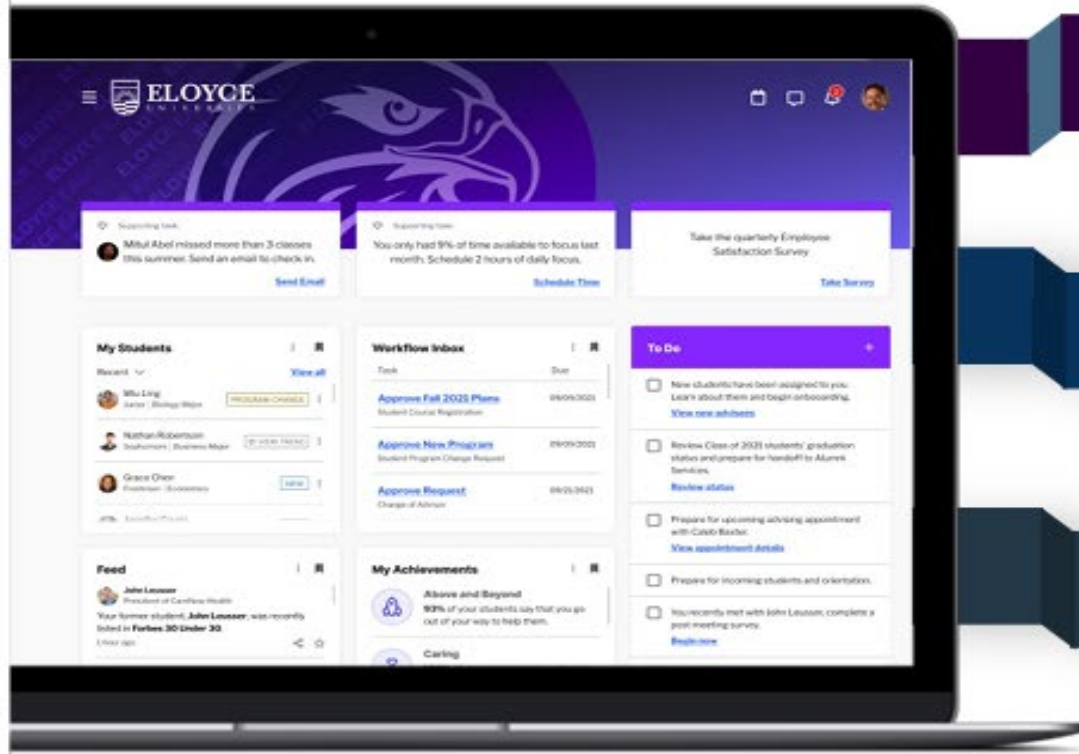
ELOYCE
UNIVERSITY

Supporting task
Mitul Abel missed more than 3 classes this summer. Send an email to check in.
Send Email

Supporting task
You only had 9% of time available to focus last month. Schedule 2 hours of daily focus.
Schedule Time

Take the quarterly Employee Satisfaction Survey
Take Survey

My Students
Recent
View all
Wu Ling
Junior | Biology Major
PROGRAM CHANGE
Nathan Robertson
Sophomore | Business Major
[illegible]
Grace Chen
Freshman | Economics
NEW
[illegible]

Workflow Inbox
Task
Due
Approve Fall 2023 Plans
Student Course Registration
09/09/2023
Approve New Program
Student Program Change Request
09/09/2023
Approve Request
Change of Advisor
09/25/2023

To Do
New students have been assigned to you. Learn about them and begin onboarding.
View new advisees
Review Class of 2023 students' graduation status and prepare for handoff to Alumni Services.
Review status
Prepare for upcoming advising appointment with Caleb Baxter.
View appointment details
Prepare for incoming students and orientation.
You recently met with John Leusser, complete a post meeting survey.
Begin now

Feed
John Leusser
President of Carefour Health
Your former student, John Leusser, was recently listed in Forbes 30 Under 30.
1 hour ago

My Achievements
Above and Beyond
93% of your students say that you go out of your way to help them.
Caring